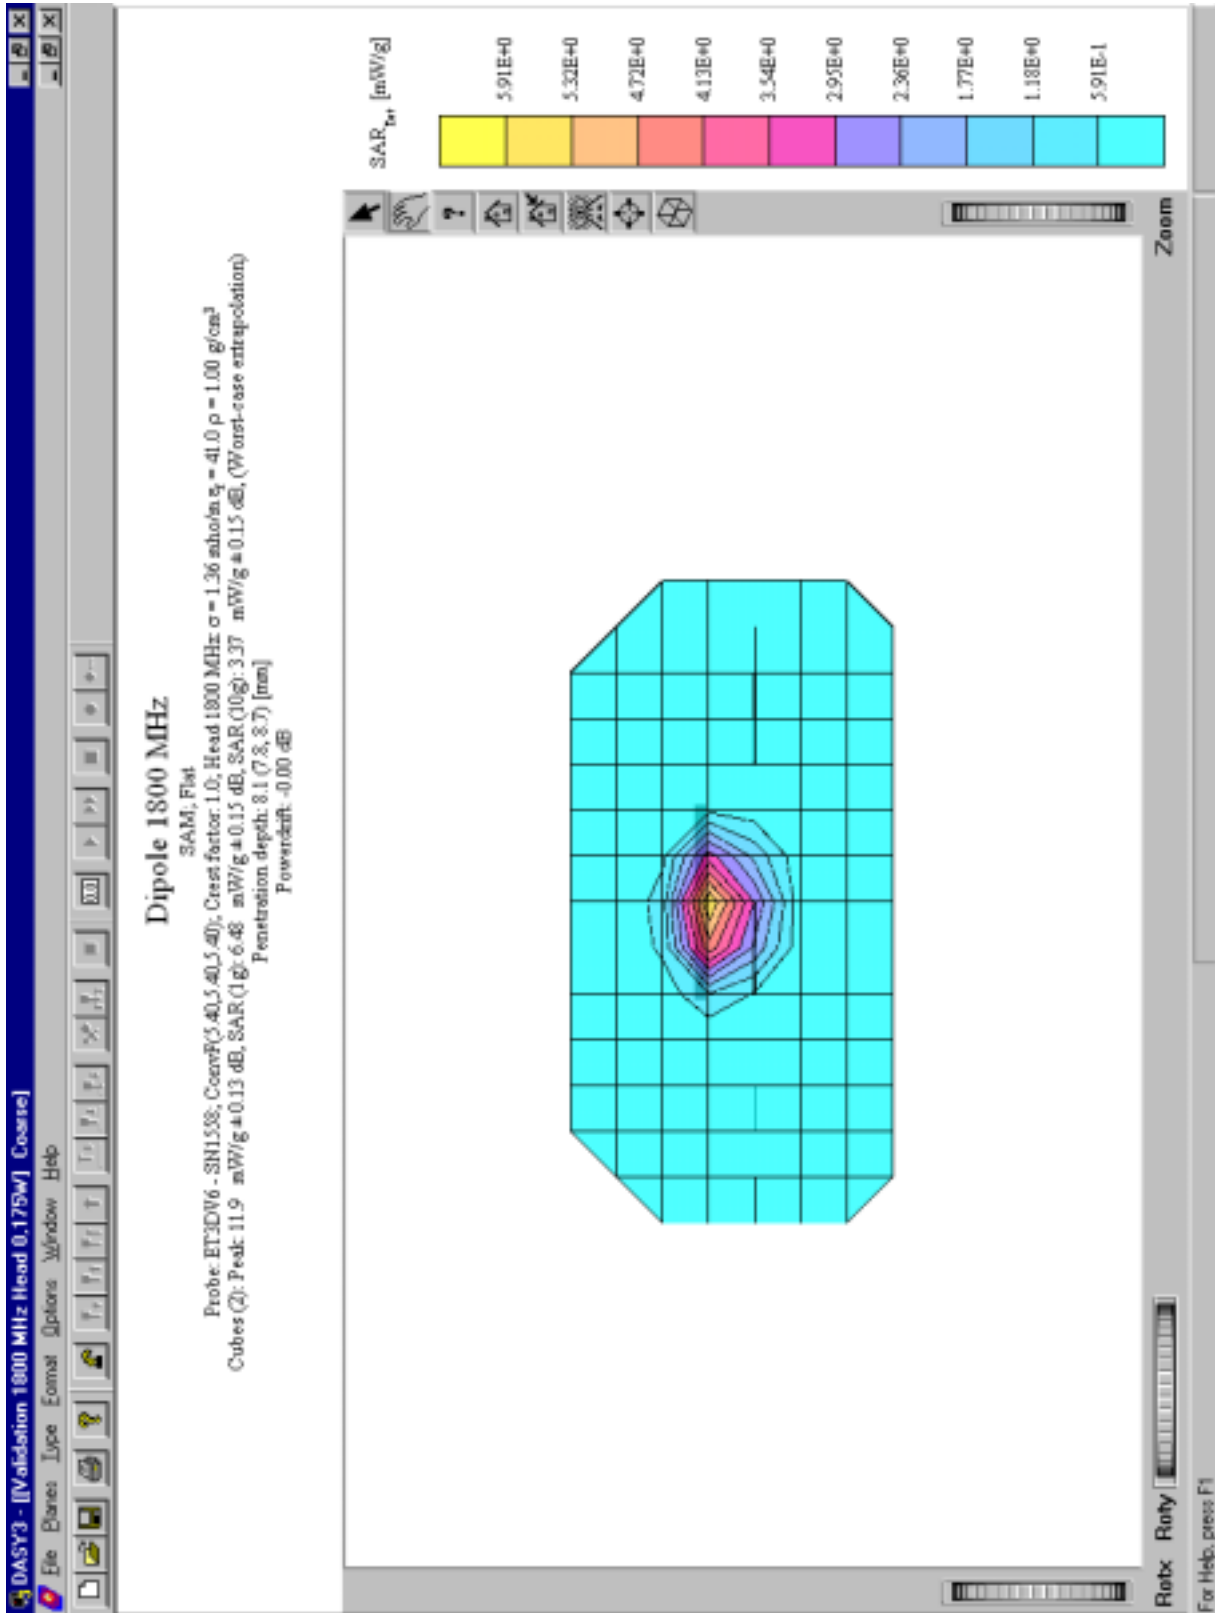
DASY3 - [Validation 1800 MHz Head 0.175W] Coarse]

File Planes Type Format Options Window Help

Dipole 1800 MHz

SAM; Flat

Probe: ET3DV6 - SN1558; ConvF(5.40,5.40,5.40); Crest factor: 1.0; Head 1800 MHz $\sigma$ = 1.36 mho/m $\epsilon_r$ = 41.0 $\rho$ = 1.00 g/cm$^3$

Cubes (2): Peak: 11.9 mW/g ± 0.13 dB, SAR (1g): 6.48 mW/g ± 0.15 dB, SAR (10g): 3.37 mW/g ± 0.15 dB, (Worst-case extrapolation)

Penetration depth: 8.1 (7.8, 8.7) [mm]

Powerdrift: -0.00 dB

SAR$_{Tot}$ [mW/g]

5.91E+0

5.32E+0

4.72E+0

4.13E+0

3.54E+0

2.95E+0

2.36E+0

1.77E+0

1.18E+0

5.91E-1

Zoom

Rotx Roty

For Help, press F1